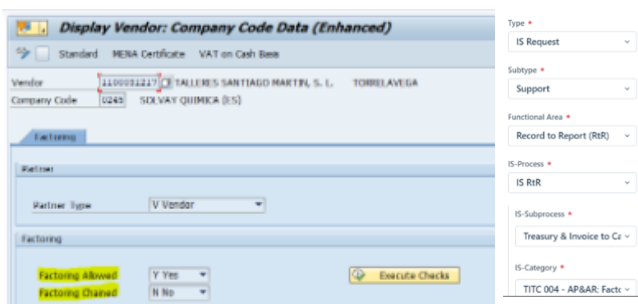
Display Vendor: Company Code Data (Enhanced)

Standard MENA Certificate VAT on Cash Basis

Vendor 1100001217 TALLERES SANTIAGO MARTIN, S. L. TORRELAVEGA
Company Code 0245 SOLVAY QUIMICA (ES)

Factoring

Partner

Partner type V Vendor

Factoring

Factoring Allowed Y Yes
Factoring Chained N No

Execute Checks

Type *
IS Request

Subtype *
Support

Functional Area *
Record to Report (RtR)

IS-Process *
IS RtR

IS-Subprocess *
Treasury & Invoice to Ca

IS-Category *
TITC 004 - AP&AR: Facto